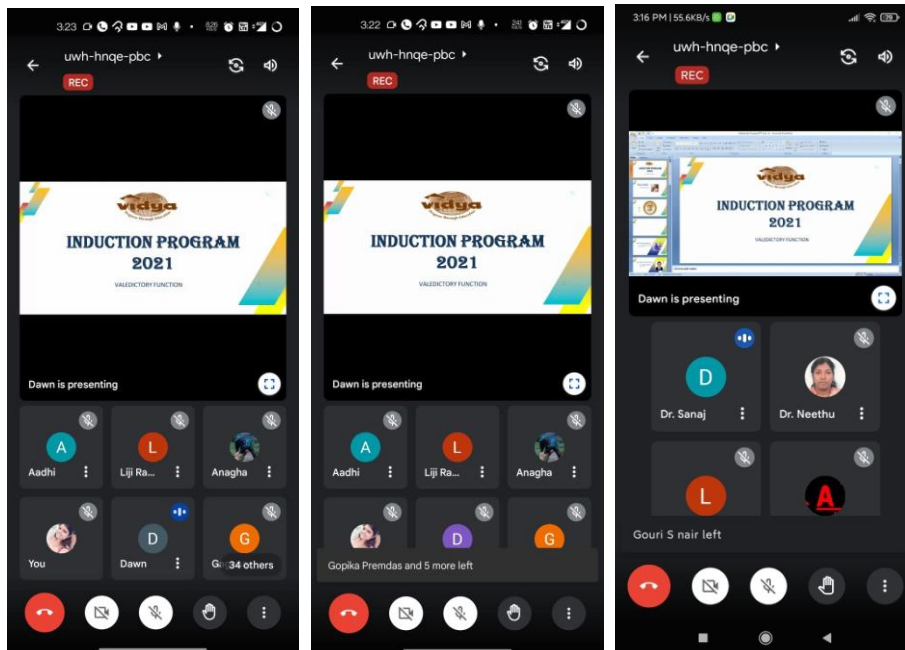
3:23

uwh-hnqe-pbc ▸

REC

vidya

INDUCTION PROGRAM 2021

VALEDICTORY FUNCTION

Dawn is presenting

A
Aadhi

L
Liji Ra...

Anagha

You

D
Dawn

G
Gi 34 others

3:22

uwh-hnqe-pbc ▸

REC

vidya

INDUCTION PROGRAM 2021

VALEDICTORY FUNCTION

Dawn is presenting

A
Aadhi

L
Liji Ra...

Anagha

D

G

Gopika Premdas and 5 more left

3:16 PM | 55.6KB/s

uwh-hnqe-pbc ▸

REC

vidya

INDUCTION PROGRAM 2021

VALEDICTORY FUNCTION

Dawn is presenting

D
Dr. Sanaj

Dr. Neethu

L

A

Gouri S nair left